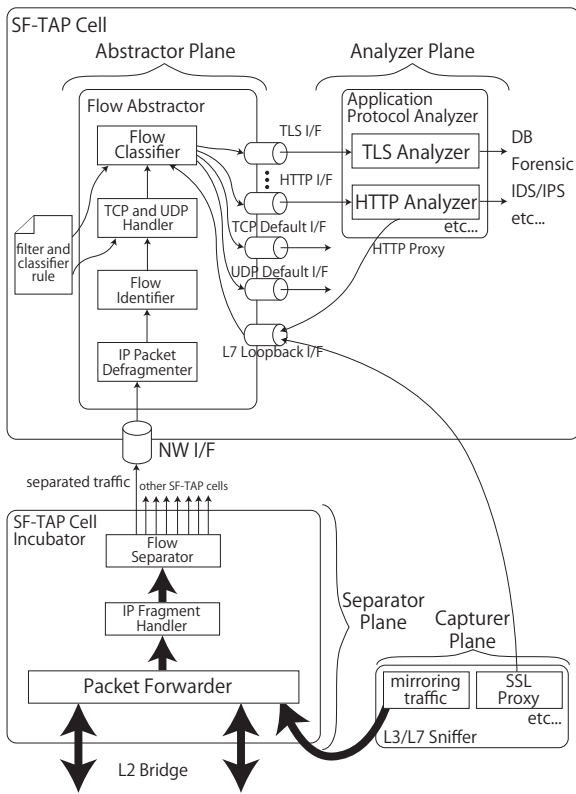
SF-TAP Cell

Abstractor Plane

Analyzer Plane

Flow Abstractor

Flow Classifier

TCP and UDP Handler

filter and classifier rule

Flow Identifier

IP Packet Defragmenter

TLS I/F

HTTP I/F

TCP Default I/F

UDP Default I/F

L7 Loopback I/F

Application Protocol Analyzer

TLS Analyzer

HTTP Analyzer

etc...

HTTP Proxy

DB

Forensic

IDS/IPS

etc...

NW I/F

separated traffic

other SF-TAP cells

SF-TAP Cell Incubator

Flow Separator

IP Fragment Handler

Packet Forwarder

Separator Plane

Capturer Plane

mirroring traffic

SSL Proxy

etc...

L3/L7 Sniffer

L2 Bridge